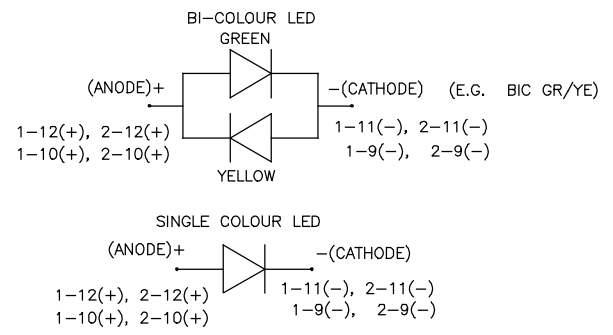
BI–COLOUR LED
GREEN

(ANODE)+

−(CATHODE) (E.G. BIC GR/YE)

1–12(+), 2–12(+)
1–10(+), 2–10(+)

1–11(−), 2–11(−)
1–9(−), 2–9(−)

YELLOW

SINGLE COLOUR LED

(ANODE)+

−(CATHODE)

1–12(+), 2–12(+)
1–10(+), 2–10(+)

1–11(−), 2–11(−)
1–9(−), 2–9(−)